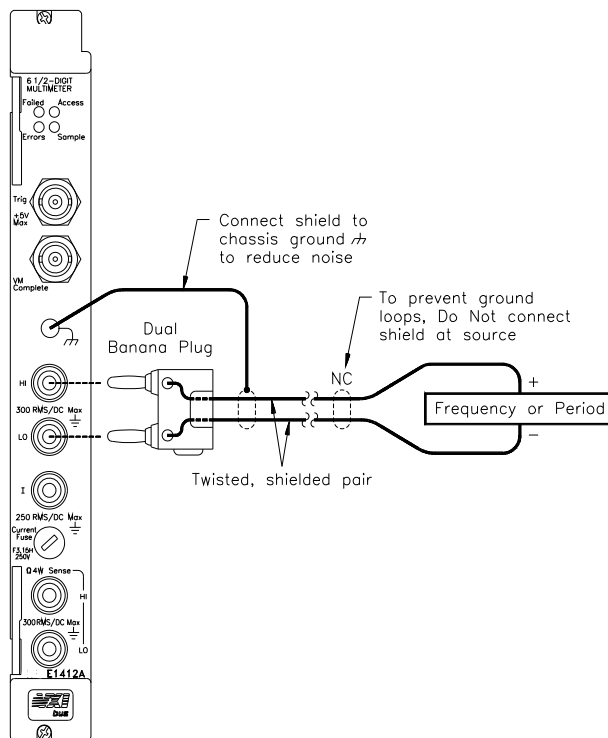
6 1/2-DIGIT MULTIMETER

Failed Access

Errors Sample

Trig

+5V Max

VM Complete

HI

300 RMS/DC Max

LO

I

250 RMS/DC Max

Current Fuse

F3.15H 250V

Ω4W Sense

HI

300RMS/DC Max

LO

E1412A

VXI bus

Connect shield to chassis ground to reduce noise

To prevent ground loops, Do Not connect shield at source

Dual Banana Plug

NC

+

Frequency or Period

−

Twisted, shielded pair